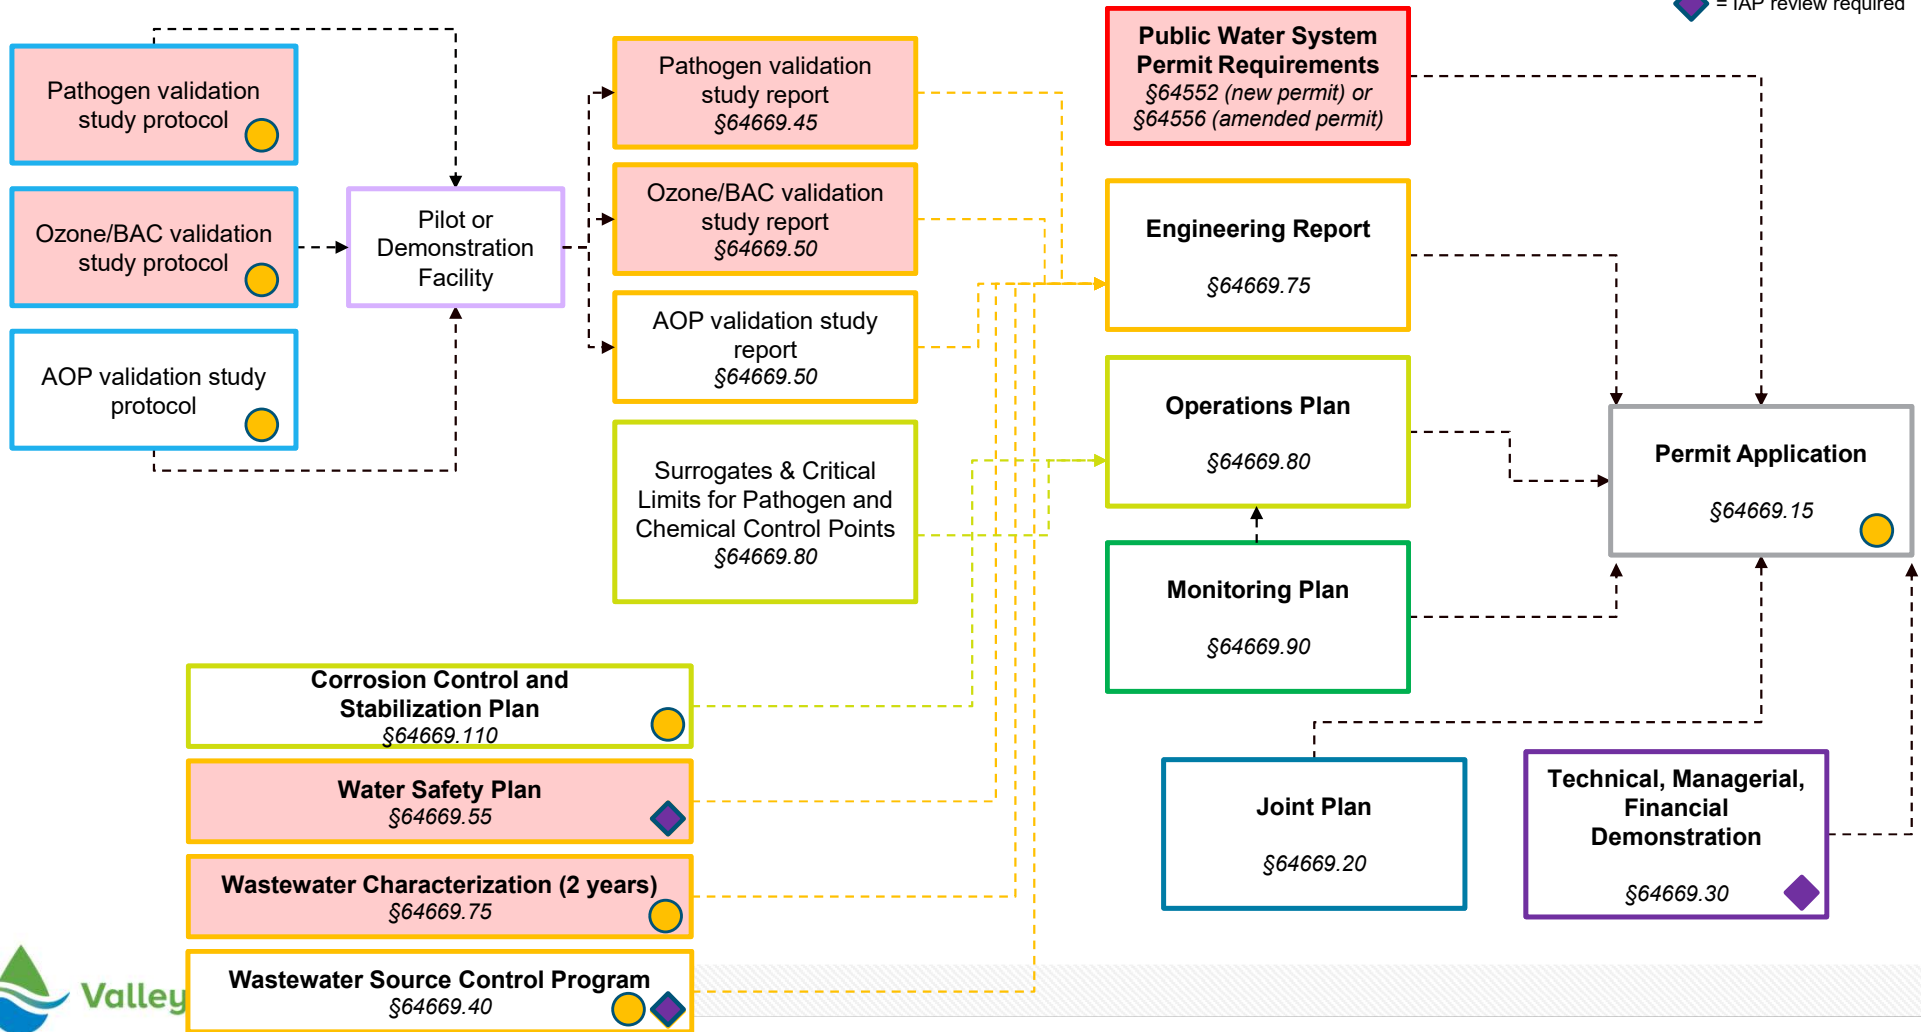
= IAP review required

Pathogen validation study protocol

Ozone/BAC validation study protocol

AOP validation study protocol

Pilot or Demonstration Facility

Pathogen validation study report
§64669.45

Ozone/BAC validation study report
§64669.50

AOP validation study report
§64669.50

Surrogates & Critical Limits for Pathogen and Chemical Control Points
§64669.80

Public Water System Permit Requirements
§64552 (new permit) or
§64556 (amended permit)

Engineering Report
§64669.75

Operations Plan
§64669.80

Monitoring Plan
§64669.90

Permit Application
§64669.15

Corrosion Control and Stabilization Plan
§64669.110

Water Safety Plan
§64669.55

Wastewater Characterization (2 years)
§64669.75

Wastewater Source Control Program
§64669.40

Joint Plan
§64669.20

Technical, Managerial, Financial Demonstration
§64669.30

Valley